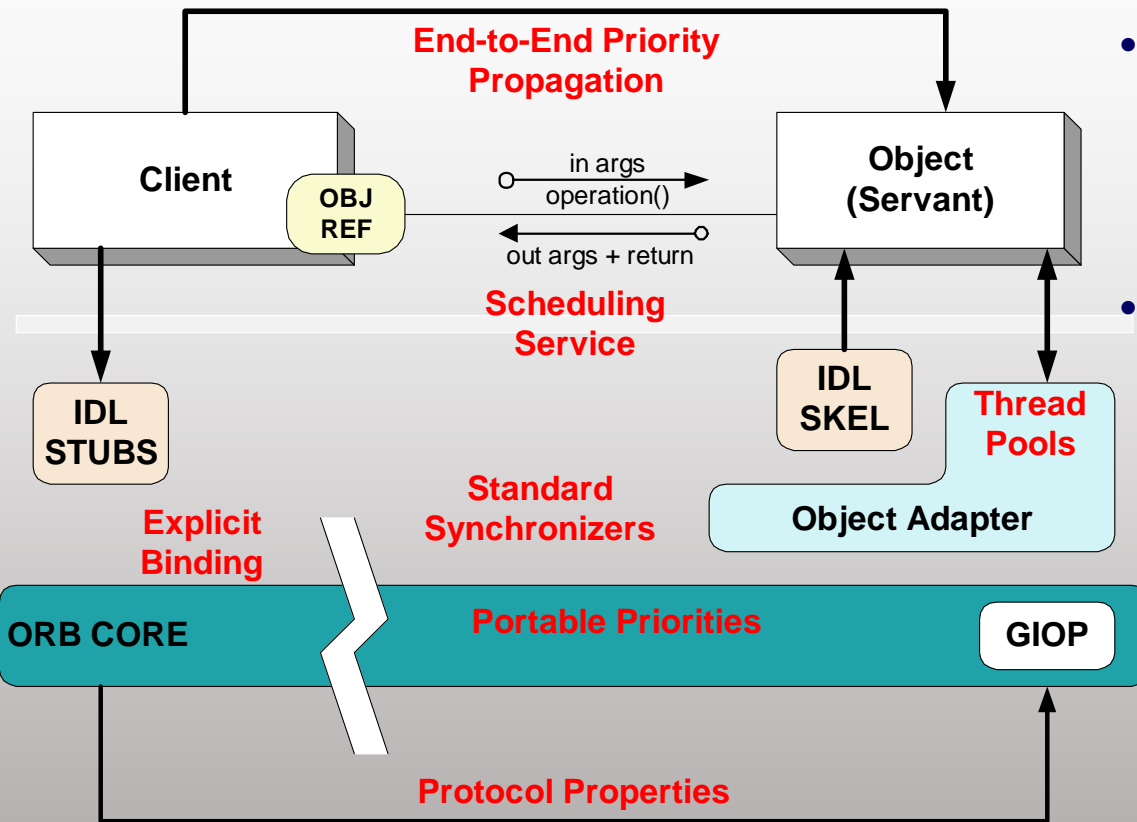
End-to-End Priority Propagation

Client

OBJ REF

in args
operation()
out args + return

Object (Servant)

Scheduling Service

IDL STUBS

IDL SKEL

Thread Pools

Object Adapter

Standard Synchronizers

Explicit Binding

ORB CORE

Portable Priorities

GIOP

Protocol Properties